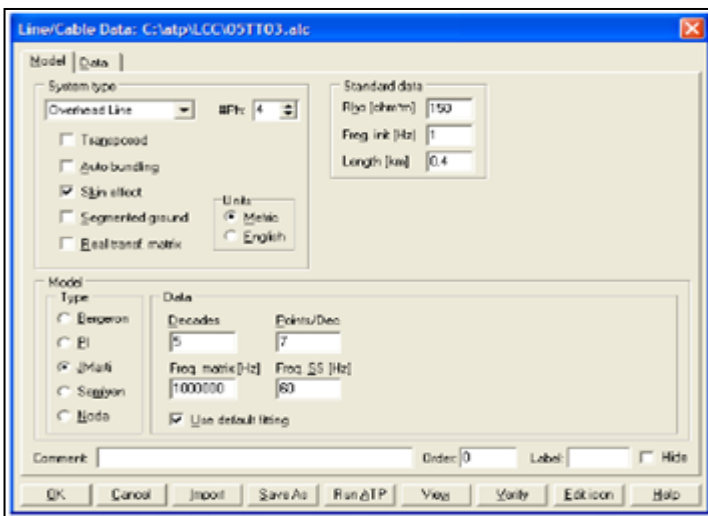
Line/Cable Data: C:\atp\LCC\05TT03.alc

Model | Data

System type
Overhead Line
#Ph: 4
Transposed
Auto bundling
Skin effect
Segmented ground
Real transf. matrix
Units
Metric
English

Standard data
Rho [ohm*m] 150
Freq. init [Hz] 1
Length [km] 0.4

Model
Type
Bergeron
PI
JMarti
Semlyen
Noda

Data
Decades
5
Points/Dec
7
Freq. matrix [Hz]
1000000
Freq. SS [Hz]
60
Use default fitting

Comment:
Order: 0
Label:
Hide

OK
Cancel
Import
Save As
Run ATP
View
Verify
Edit icon
Help